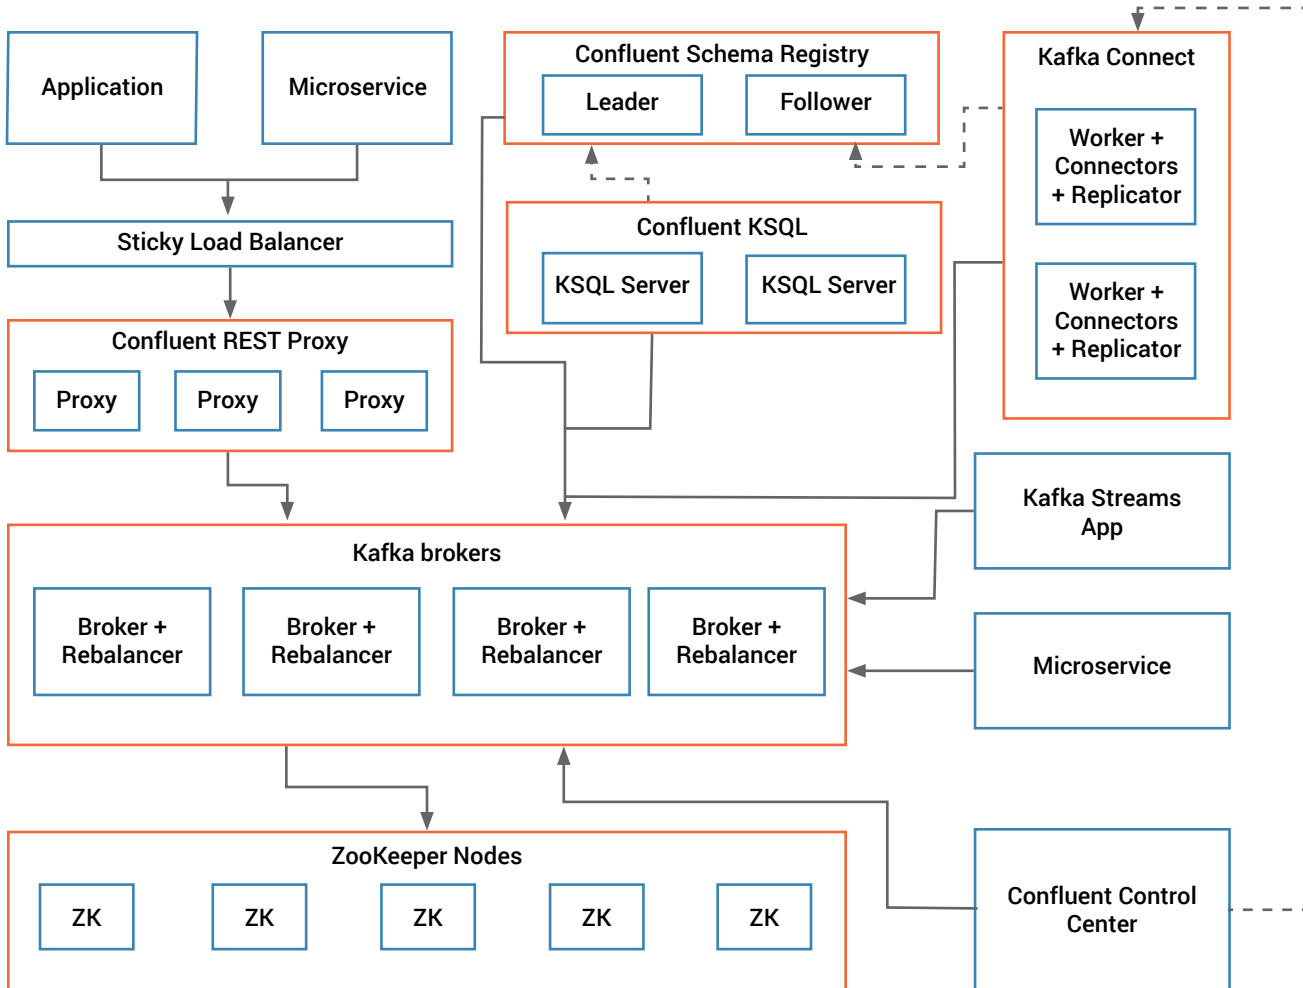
Application

Microservice

Sticky Load Balancer

Confluent REST Proxy

Proxy

Proxy

Proxy

Confluent Schema Registry

Leader

Follower

Confluent KSQL

KSQL Server

KSQL Server

Kafka Connect

Worker + Connectors + Replicator

Worker + Connectors + Replicator

Kafka Streams App

Microservice

Kafka brokers

Broker + Rebalancer

Broker + Rebalancer

Broker + Rebalancer

Broker + Rebalancer

ZooKeeper Nodes

ZK

ZK

ZK

ZK

ZK

Confluent Control Center